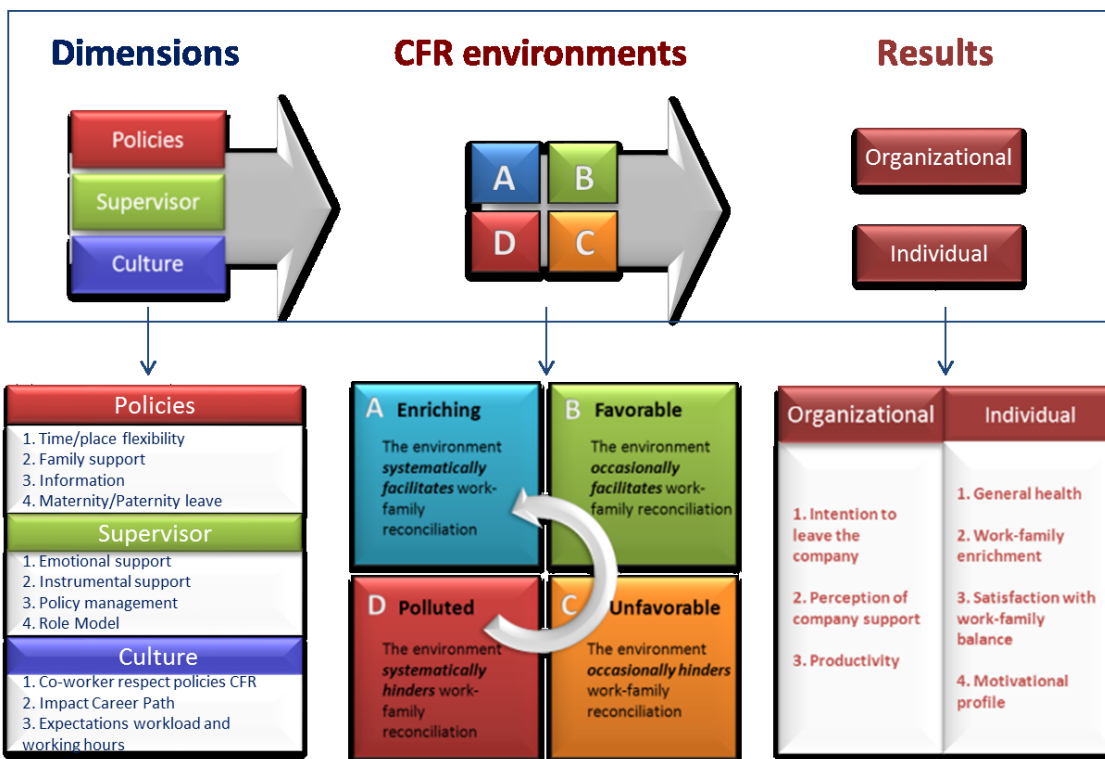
Dimensions

CFR environments

Results

Policies

Supervisor

Culture

A

B

D

C

Organizational

Individual

Policies
1. Time/place flexibility
2. Family support
3. Information
4. Maternity/Paternity leave

Supervisor
1. Emotional support
2. Instrumental support
3. Policy management
4. Role Model

Culture
1. Co-worker respect policies CFR
2. Impact Career Path
3. Expectations workload and working hours

A Enriching
The environment ***systematically facilitates*** work-family reconciliation

B Favorable
The environment ***occasionally facilitates*** work-family reconciliation

D Polluted
The environment ***systematically hinders*** work-family reconciliation

C Unfavorable
The environment ***occasionally hinders*** work-family reconciliation

| Organizational | Individual |
|---|---|
| 1. Intention to leave the company<br>2. Perception of company support<br>3. Productivity | 1. General health<br>2. Work-family enrichment<br>3. Satisfaction with work-family balance<br>4. Motivational profile |